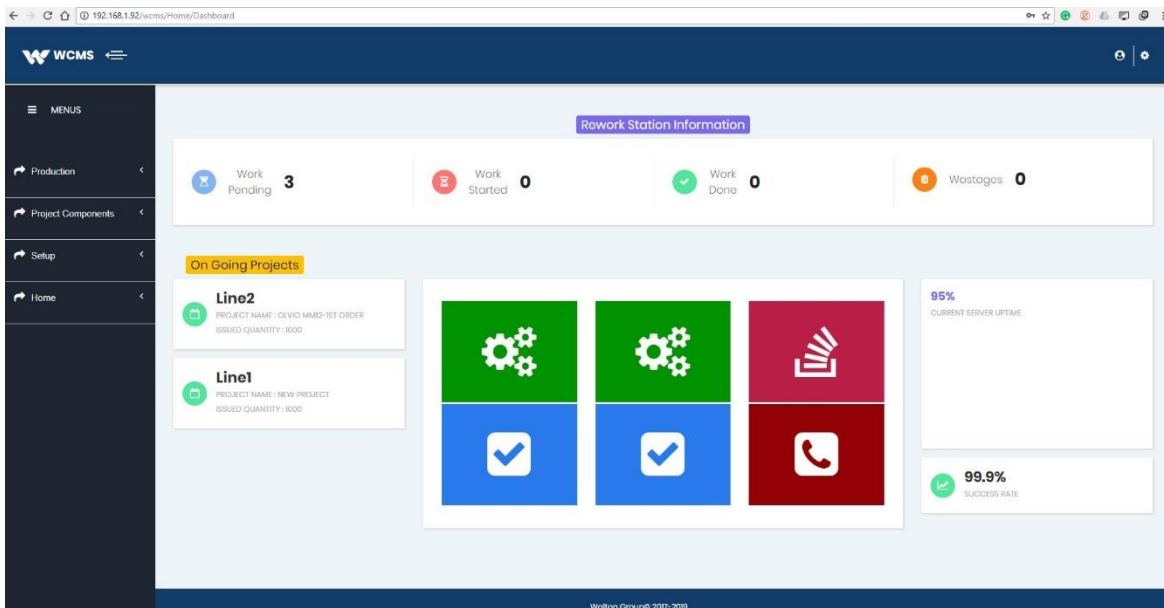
192.168.1.92/wcms/Home/Dashboard

WCMS

MENUS

Production

Project Components

Setup

Home

Rework Station Information

Work Pending 3

Work Started 0

Work Done 0

Wastages 0

On Going Projects

Line2
PROJECT NAME : OLVIO MM13-1ST ORDER
ISSUED QUANTITY : 1000

Line1
PROJECT NAME : NEW PROJECT
ISSUED QUANTITY : 1000

95%
CURRENT SERVER UPTIME

99.9%
SUCCESS RATE

Walton Group© 2017-2019